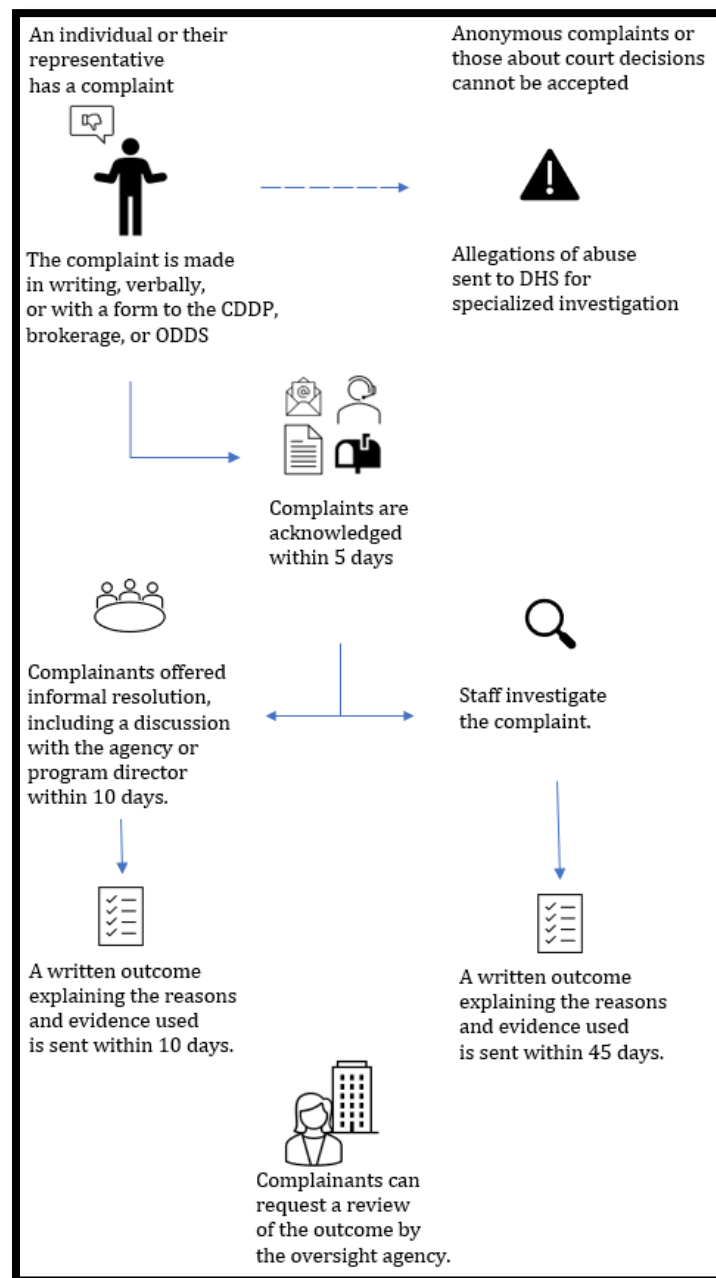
An individual or their representative has a complaint

Anonymous complaints or those about court decisions cannot be accepted

The complaint is made in writing, verbally, or with a form to the CDDP, brokerage, or ODDS

Allegations of abuse sent to DHS for specialized investigation

Complaints are acknowledged within 5 days

Complainants offered informal resolution, including a discussion with the agency or program director within 10 days.

Staff investigate the complaint.

A written outcome explaining the reasons and evidence used is sent within 10 days.

A written outcome explaining the reasons and evidence used is sent within 45 days.

Complainants can request a review of the outcome by the oversight agency.